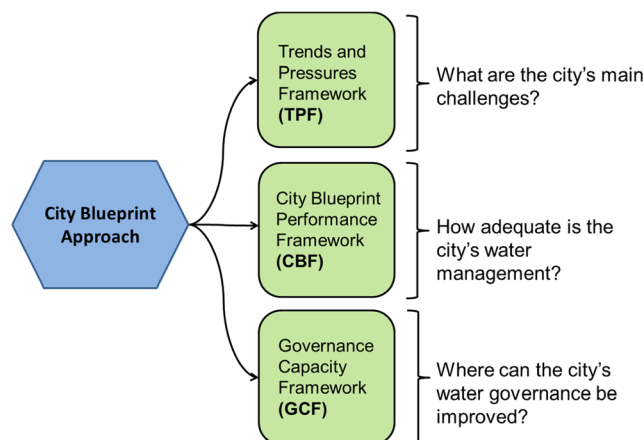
City Blueprint Approach

Trends and Pressures Framework
(TPF)

What are the city's main challenges?

City Blueprint Performance Framework
(CBF)

How adequate is the city's water management?

Governance Capacity Framework
(GCF)

Where can the city's water governance be improved?